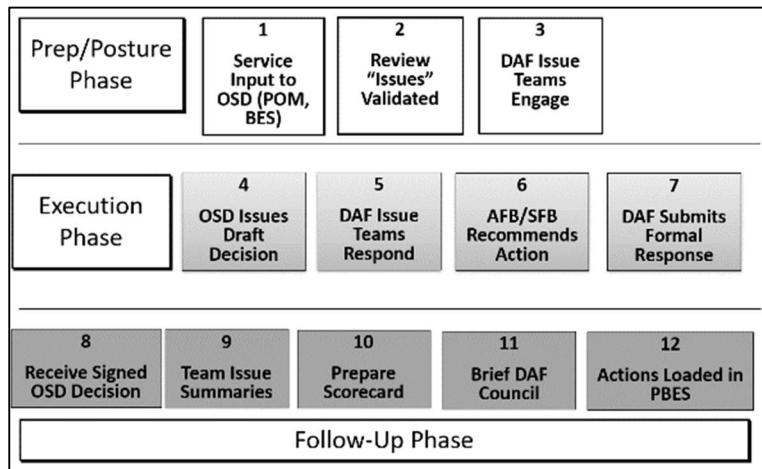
Prep/Posture Phase

1
Service Input to OSD (POM, BES)

2
Review "Issues" Validated

3
DAF Issue Teams Engage

Execution Phase

4
OSD Issues Draft Decision

5
DAF Issue Teams Respond

6
AFB/SFB Recommends Action

7
DAF Submits Formal Response

8
Receive Signed OSD Decision

9
Team Issue Summaries

10
Prepare Scorecard

11
Brief DAF Council

12
Actions Loaded in PBES

Follow-Up Phase